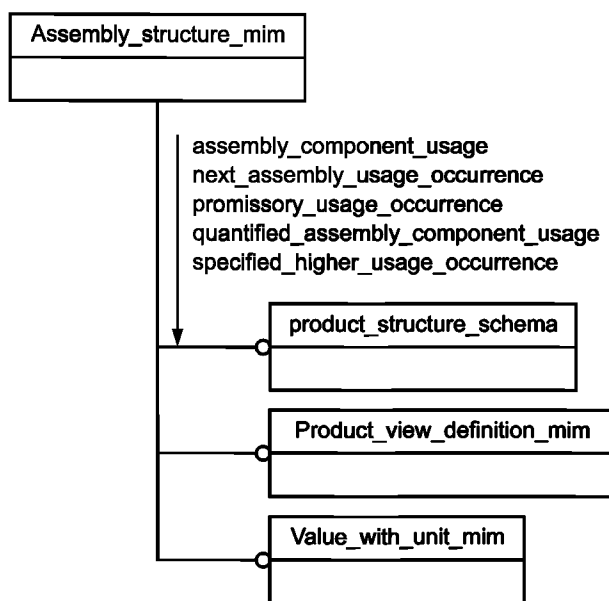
Assembly_structure_mim

assembly_component_usage
next_assembly_usage_occurrence
promissory_usage_occurrence
quantified_assembly_component_usage
specified_higher_usage_occurrence

product_structure_schema

Product_view_definition_mim

Value_with_unit_mim